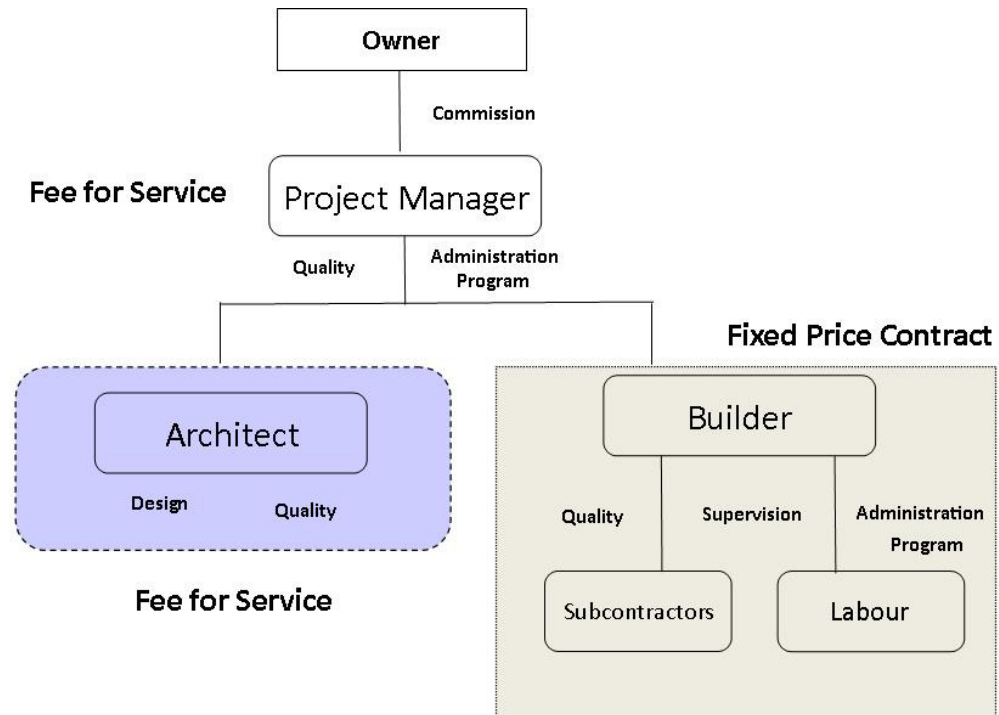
Owner

Commission

Fee for Service

Project Manager

Quality

Administration Program

Fixed Price Contract

Architect

Design

Quality

Fee for Service

Builder

Quality

Supervision

Administration Program

Subcontractors

Labour